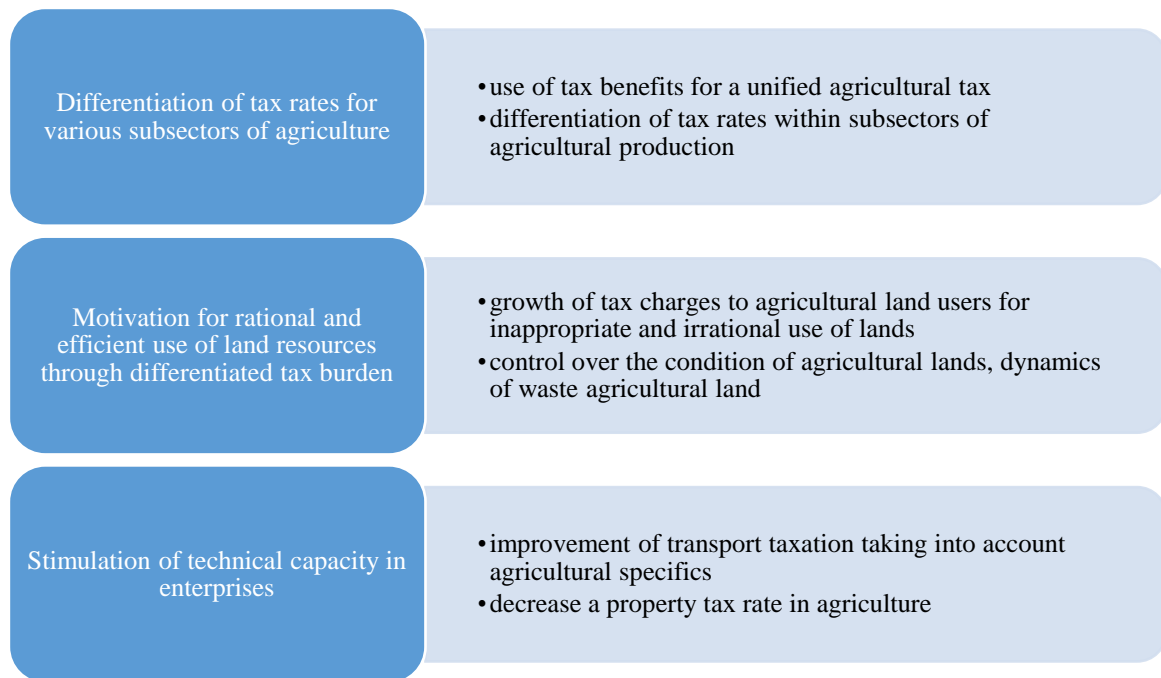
Differentiation of tax rates for various subsectors of agriculture

• use of tax benefits for a unified agricultural tax
• differentiation of tax rates within subsectors of agricultural production

Motivation for rational and efficient use of land resources through differentiated tax burden

• growth of tax charges to agricultural land users for inappropriate and irrational use of lands
• control over the condition of agricultural lands, dynamics of waste agricultural land

Stimulation of technical capacity in enterprises

• improvement of transport taxation taking into account agricultural specifics
• decrease a property tax rate in agriculture